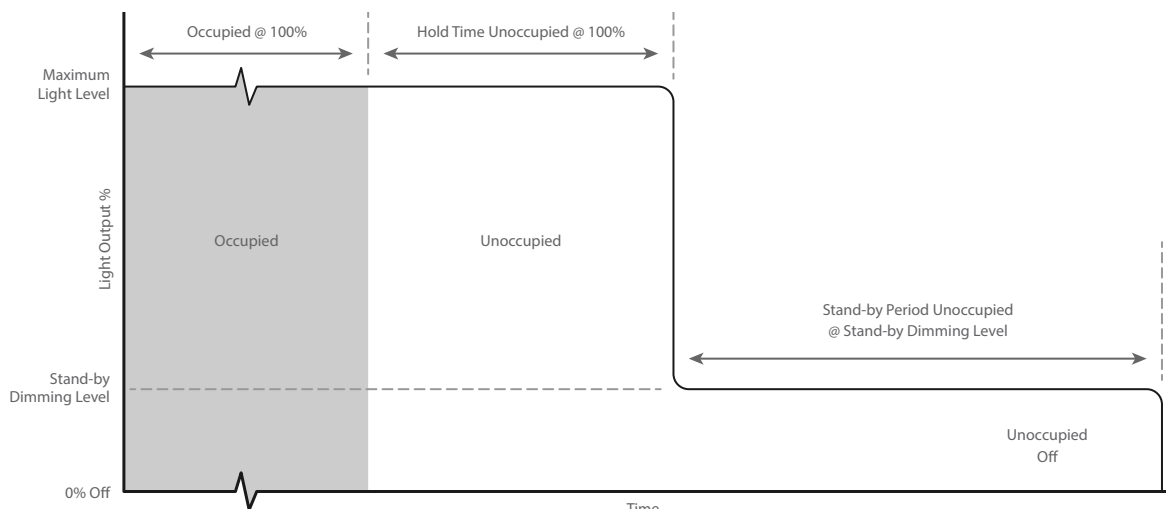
Occupied @ 100%

Hold Time Unoccupied @ 100%

Maximum Light Level

Light Output %

Occupied

Unoccupied

Stand-by Period Unoccupied @ Stand-by Dimming Level

Stand-by Dimming Level

Unoccupied Off

0% Off

Time